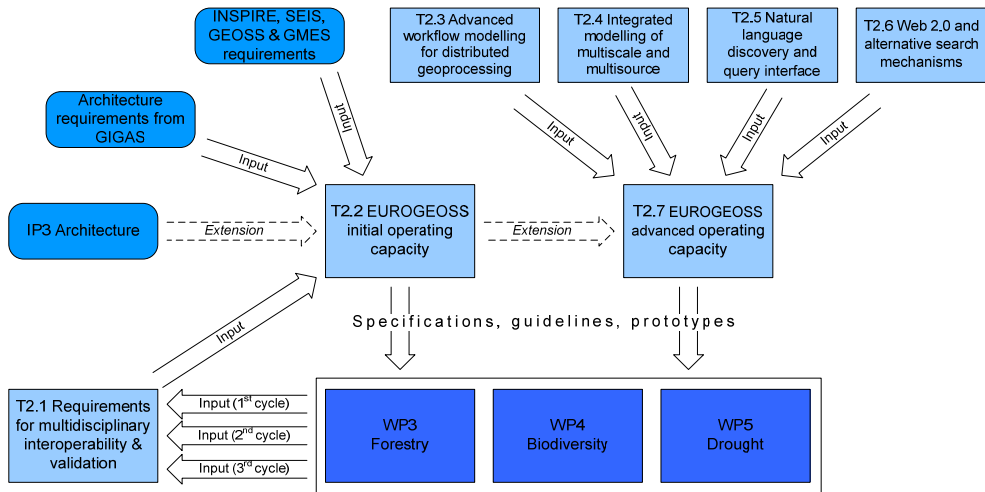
INSPIRE, SEIS, GEOSS & GMES requirements

T2.3 Advanced workflow modelling for distributed geoprocessing

T2.4 Integrated modelling of multiscale and multisource

T2.5 Natural language discovery and query interface

T2.6 Web 2.0 and alternative search mechanisms

Architecture requirements from GIGAS

Input

Input

Input

Input

Input

Input

IP3 Architecture

Extension

T2.2 EUROGEOSS initial operating capacity

Extension

T2.7 EUROGEOSS advanced operating capacity

Input

Specifications, guidelines, prototypes

T2.1 Requirements for multidisciplinary interoperability & validation

Input (1$^{st}$ cycle)

Input (2$^{nd}$ cycle)

Input (3$^{rd}$ cycle)

WP3 Forestry

WP4 Biodiversity

WP5 Drought